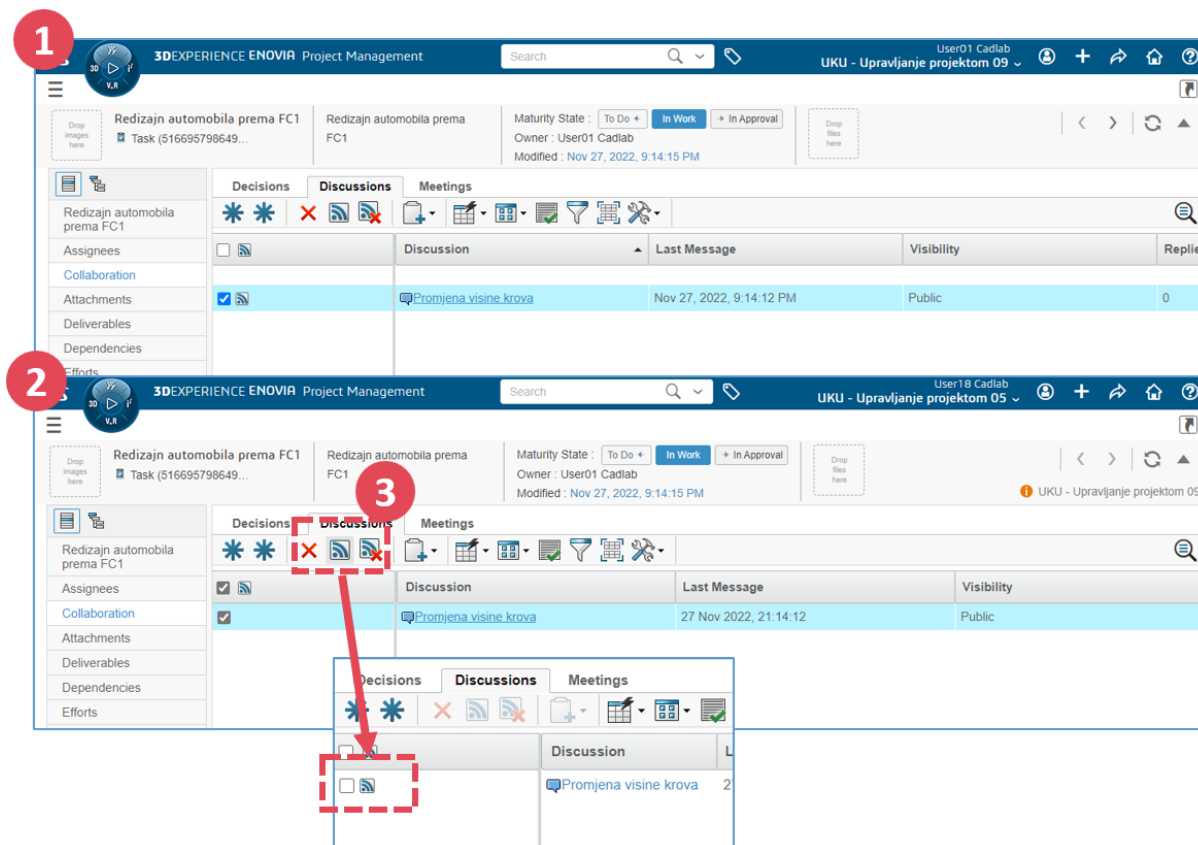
1

3DEXPERIENCE ENOVIA Project Management

Search

User01 Cadlab
UKU - Upravljanje projektom 09

Drop images here

Redizajn automobila prema FC1
Task (516695798649…

Redizajn automobila prema FC1

Maturity State : To Do In Work In Approval
Owner : User01 Cadlab
Modified : Nov 27, 2022, 9:14:15 PM

Drop files here

Decisions Discussions Meetings

Redizajn automobila prema FC1
Assignees
Collaboration
Attachments
Deliverables
Dependencies
Efforts

| | Discussion | Last Message | Visibility | Replie |
|---|---|---|---|---|
| | Promjena visine krova | Nov 27, 2022, 9:14:12 PM | Public | 0 |

2

3DEXPERIENCE ENOVIA Project Management

Search

User18 Cadlab
UKU - Upravljanje projektom 05

Drop images here

Redizajn automobila prema FC1
Task (516695798649…

Redizajn automobila prema FC1

Maturity State : To Do In Work In Approval
Owner : User01 Cadlab
Modified : Nov 27, 2022, 9:14:15 PM

Drop files here

UKU - Upravljanje projektom 09

3

Decisions Discussions Meetings

Redizajn automobila prema FC1
Assignees
Collaboration
Attachments
Deliverables
Dependencies
Efforts

| | Discussion | Last Message | Visibility |
|---|---|---|---|
| | Promjena visine krova | 27 Nov 2022, 21:14:12 | Public |

Decisions Discussions Meetings

| | Discussion | L |
|---|---|---|
| | Promjena visine krova | 27 |